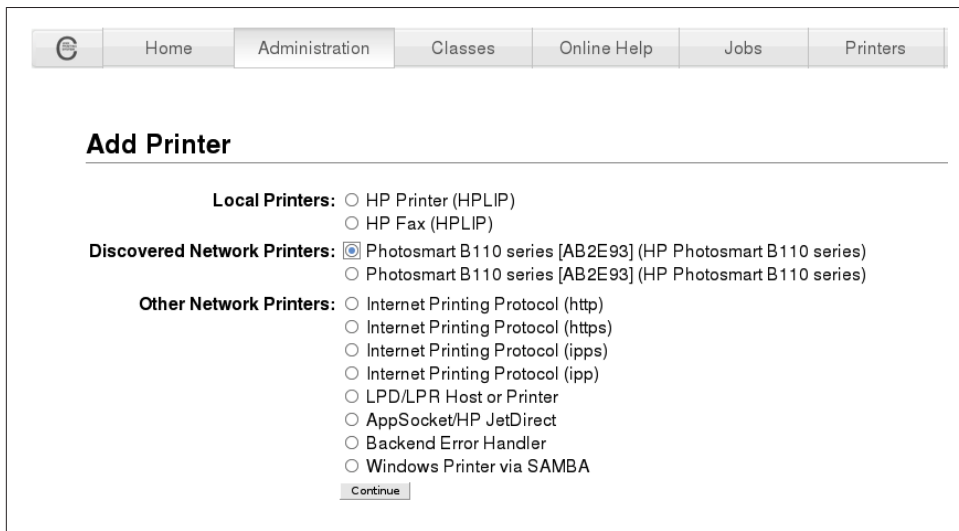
Home | Administration | Classes | Online Help | Jobs | Printers

Add Printer

Local Printers: ○ HP Printer (HPLIP)
○ HP Fax (HPLIP)

Discovered Network Printers: ◉ Photosmart B110 series [AB2E93] (HP Photosmart B110 series)
○ Photosmart B110 series [AB2E93] (HP Photosmart B110 series)

Other Network Printers: ○ Internet Printing Protocol (http)
○ Internet Printing Protocol (https)
○ Internet Printing Protocol (ipps)
○ Internet Printing Protocol (ipp)
○ LPD/LPR Host or Printer
○ AppSocket/HP JetDirect
○ Backend Error Handler
○ Windows Printer via SAMBA

Continue